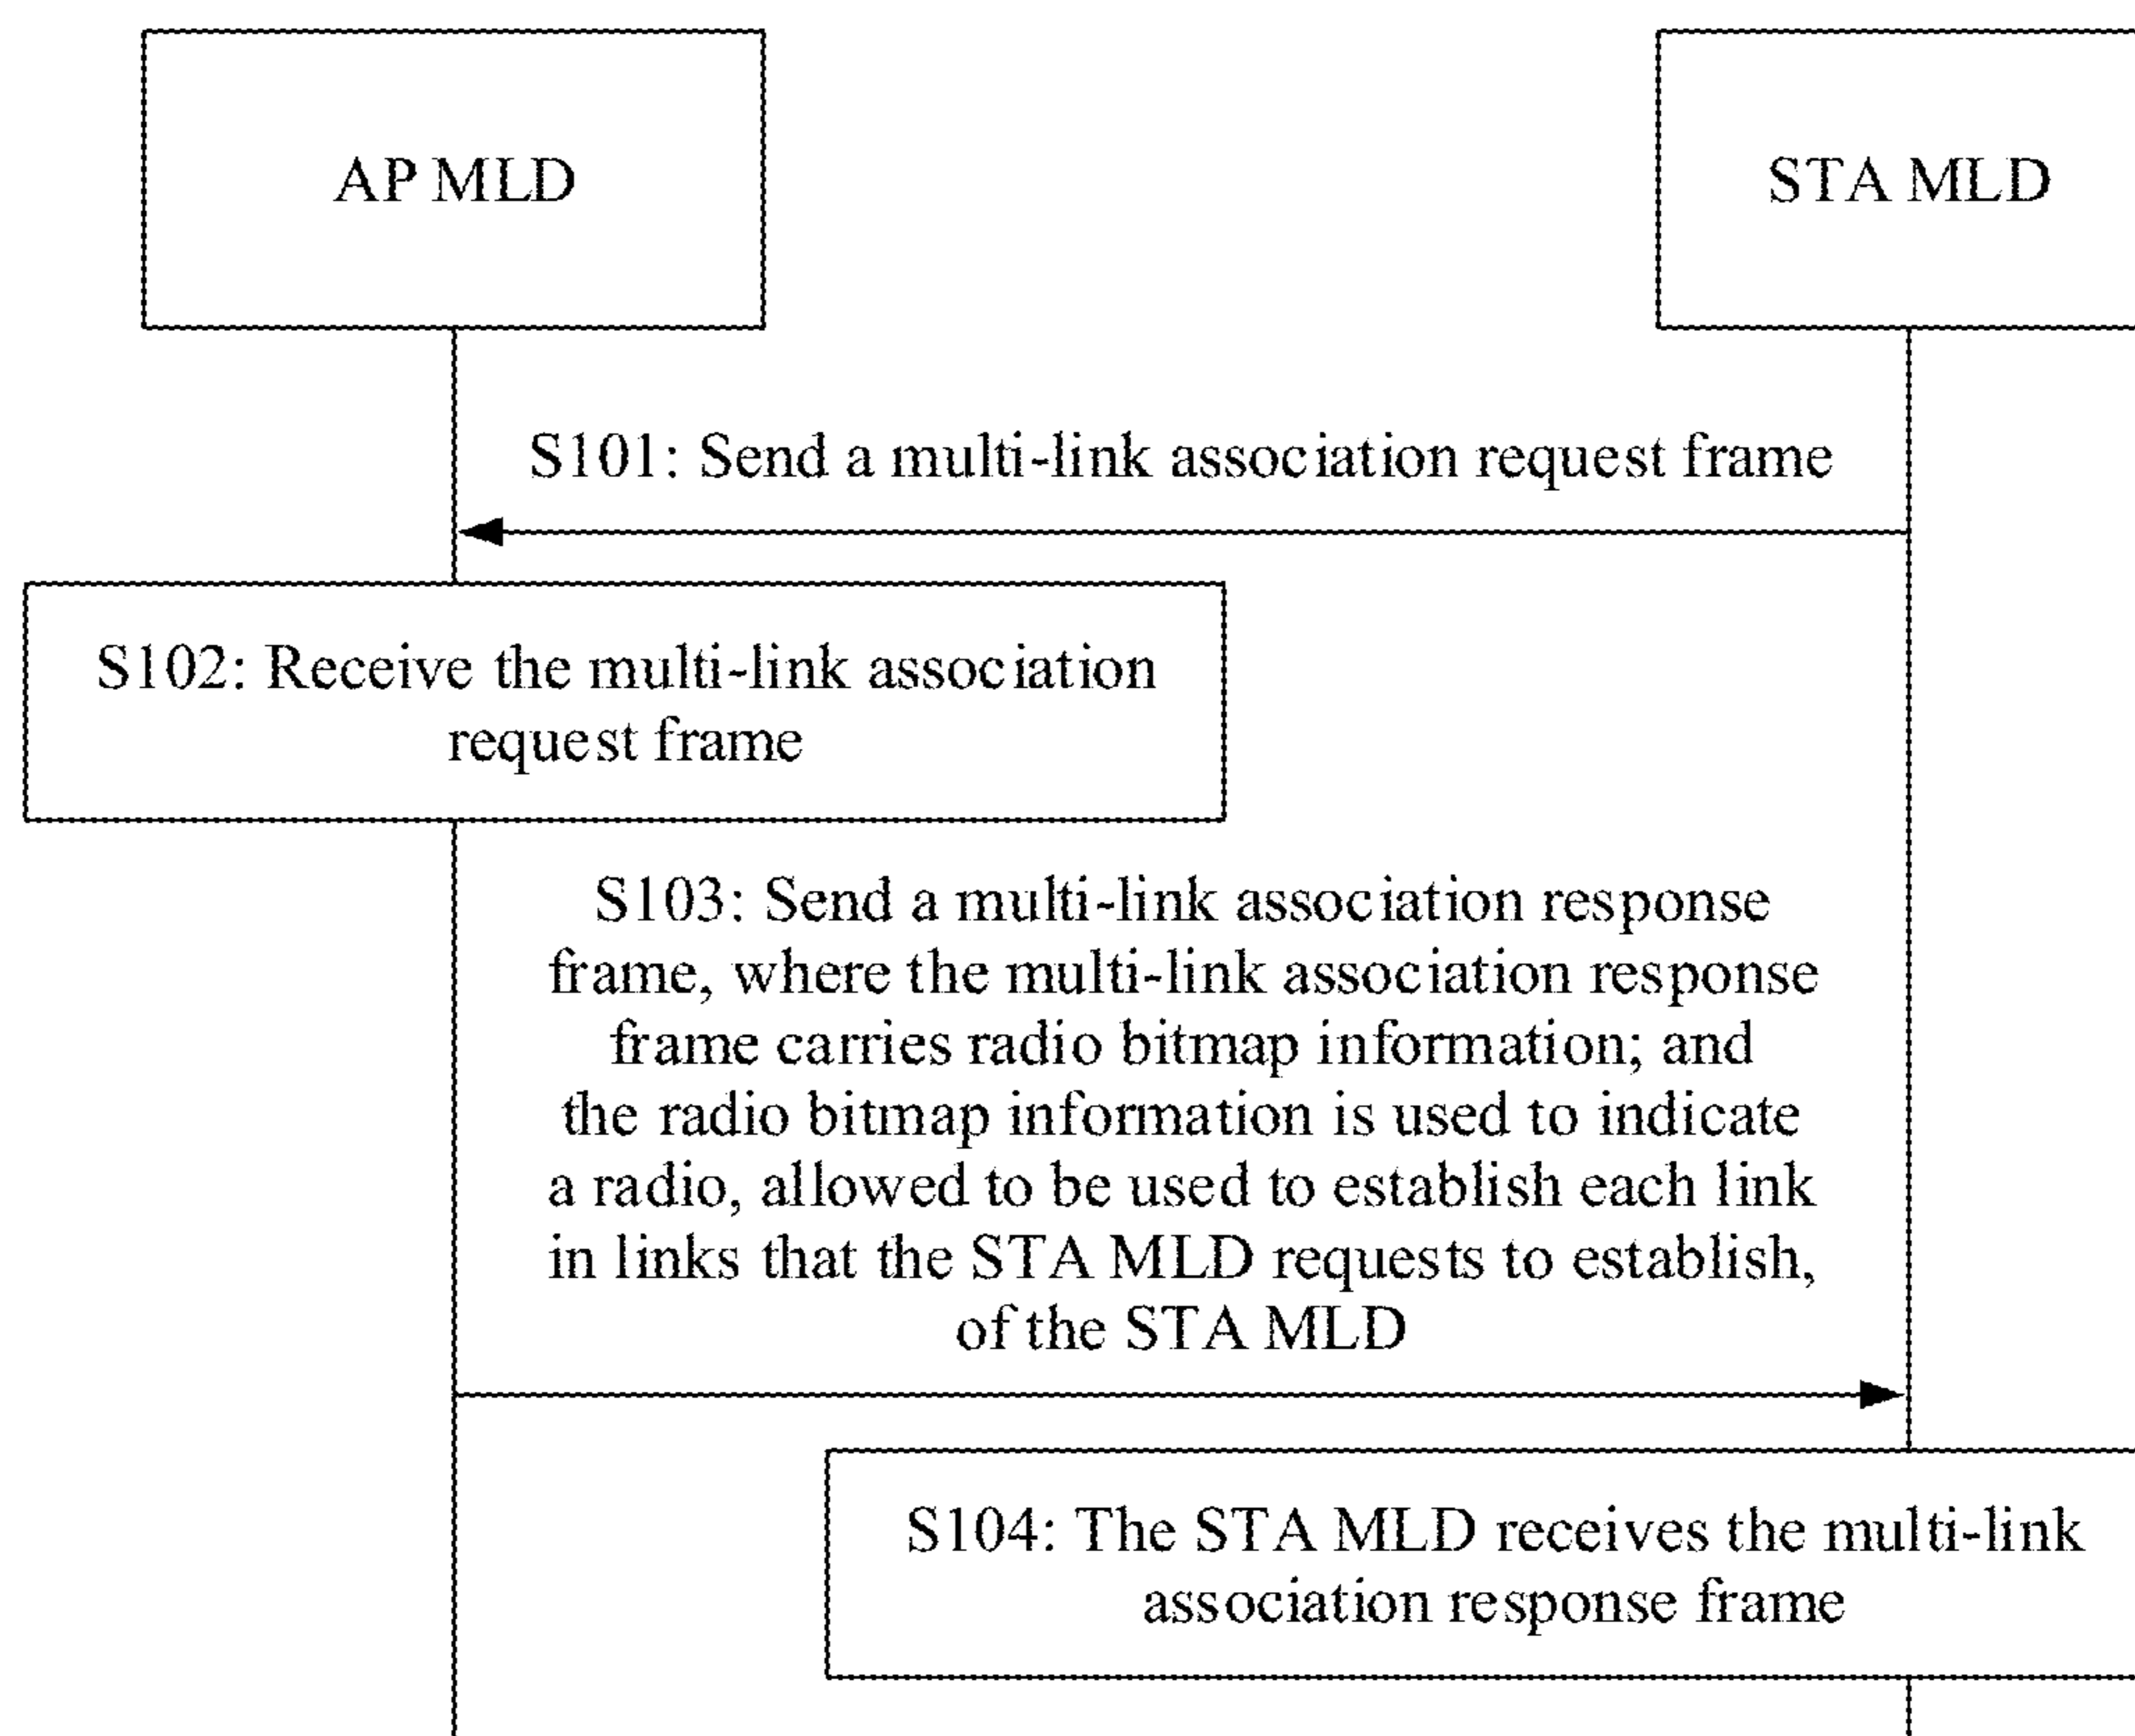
AP MLD

STA MLD

S101: Send a multi-link association request frame

S102: Receive the multi-link association request frame

S103: Send a multi-link association response frame, where the multi-link association response frame carries radio bitmap information; and the radio bitmap information is used to indicate a radio, allowed to be used to establish each link in links that the STA MLD requests to establish, of the STA MLD

S104: The STA MLD receives the multi-link association response frame